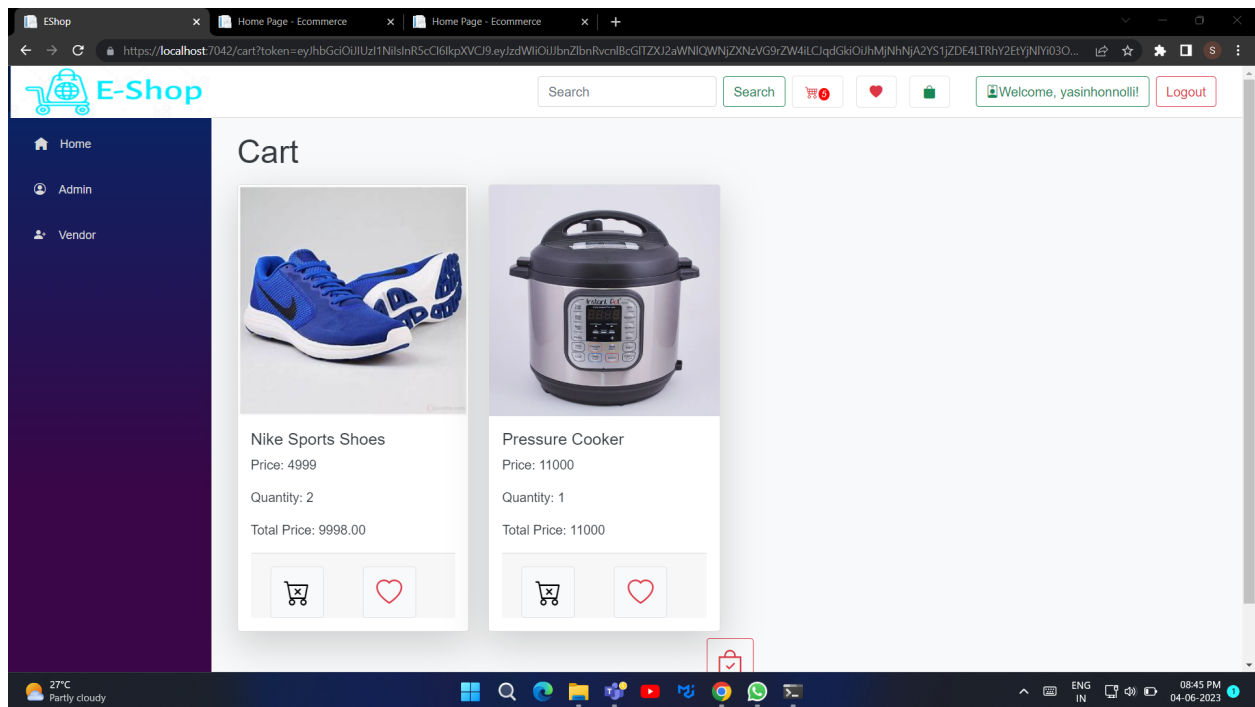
EShop
Home Page - Ecommerce
Home Page - Ecommerce
https://localhost:7042/cart?token=eyJhbGciOiJIUzI1NiIsInR5cCI6IkpXVCJ9.eyJzdWIiOiJJbnZlbnRvcnlBcGlTZXJ2aWNlQWNjZXNzVG9rZW4iLCJqdGkiOiJhMjNhNjA2YS1jZDE4LTRhY2EtYjNlYi03O...

E-Shop
Search
Search
5
Welcome, yasinhonnolli!
Logout

Home
Admin
Vendor

Cart

Nike Sports Shoes
Price: 4999
Quantity: 2
Total Price: 9998.00

Pressure Cooker
Price: 11000
Quantity: 1
Total Price: 11000

27°C
Partly cloudy
ENG
IN
08:45 PM
04-06-2023
1